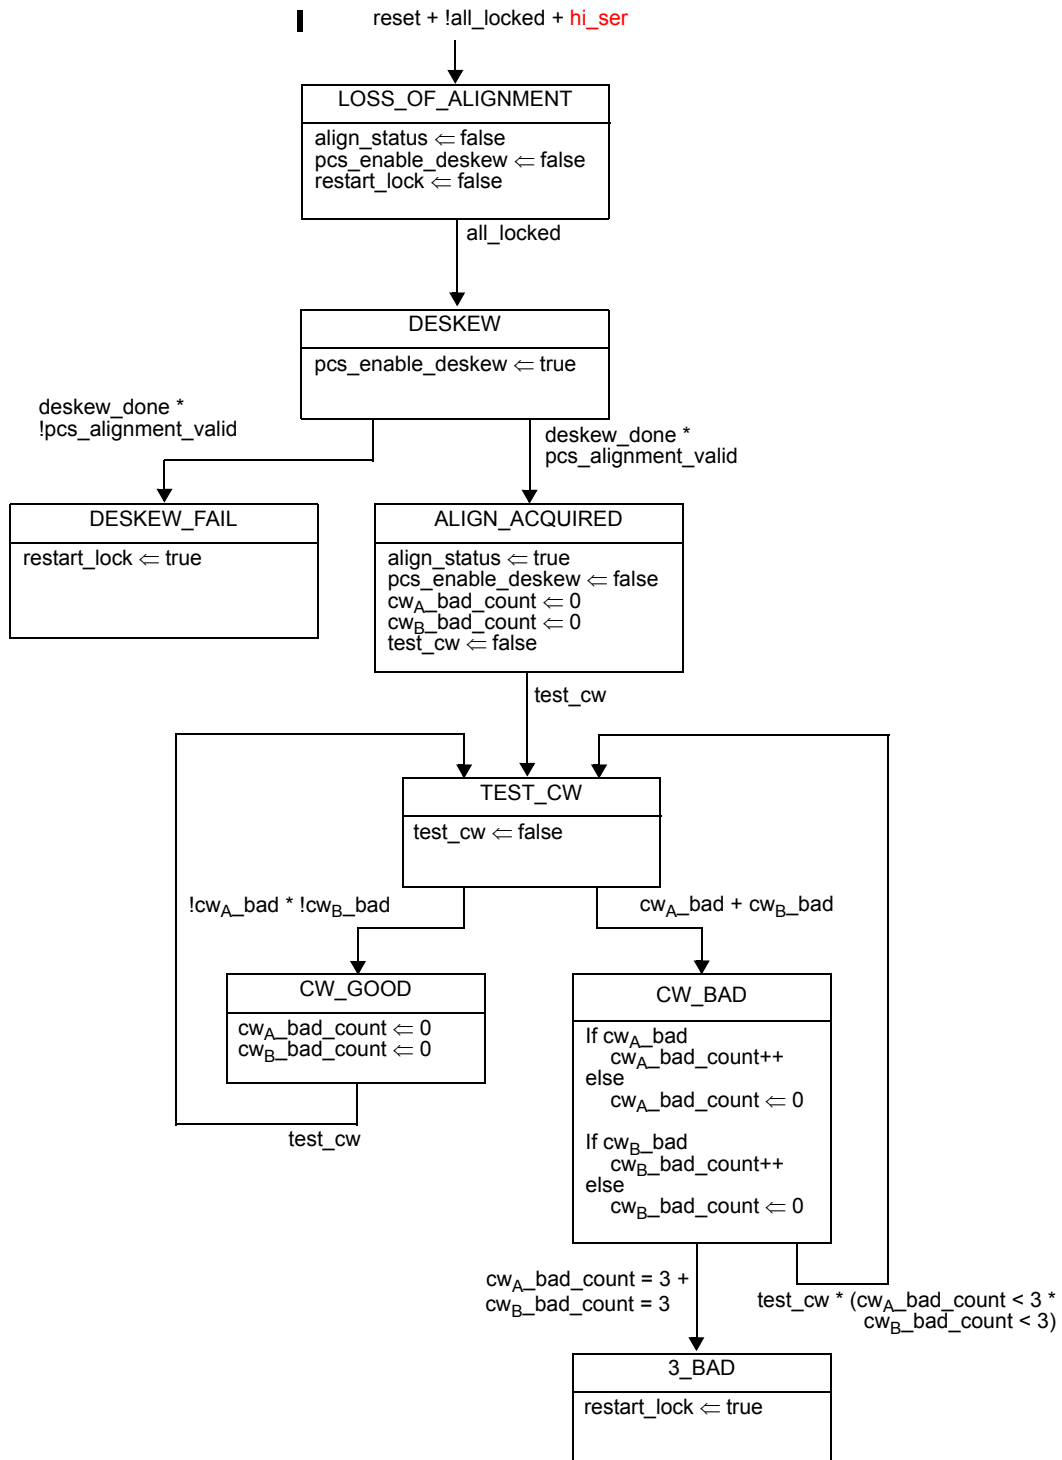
reset + !all_locked + hi_ser

LOSS_OF_ALIGNMENT
align_status $\Leftarrow$ false
pcs_enable_deskew $\Leftarrow$ false
restart_lock $\Leftarrow$ false

all_locked

DESKEW
pcs_enable_deskew $\Leftarrow$ true

deskew_done *
!pcs_alignment_valid

deskew_done *
pcs_alignment_valid

DESKEW_FAIL
restart_lock $\Leftarrow$ true

ALIGN_ACQUIRED
align_status $\Leftarrow$ true
pcs_enable_deskew $\Leftarrow$ false
$cw_A$_bad_count $\Leftarrow$ 0
$cw_B$_bad_count $\Leftarrow$ 0
test_cw $\Leftarrow$ false

test_cw

TEST_CW
test_cw $\Leftarrow$ false

!$cw_A$_bad * !$cw_B$_bad

$cw_A$_bad + $cw_B$_bad

CW_GOOD
$cw_A$_bad_count $\Leftarrow$ 0
$cw_B$_bad_count $\Leftarrow$ 0

test_cw

CW_BAD
If $cw_A$_bad
$cw_A$_bad_count++
else
$cw_A$_bad_count $\Leftarrow$ 0

If $cw_B$_bad
$cw_B$_bad_count++
else
$cw_B$_bad_count $\Leftarrow$ 0

$cw_A$_bad_count = 3 +
$cw_B$_bad_count = 3

test_cw * ($cw_A$_bad_count < 3 *
$cw_B$_bad_count < 3)

3_BAD
restart_lock $\Leftarrow$ true